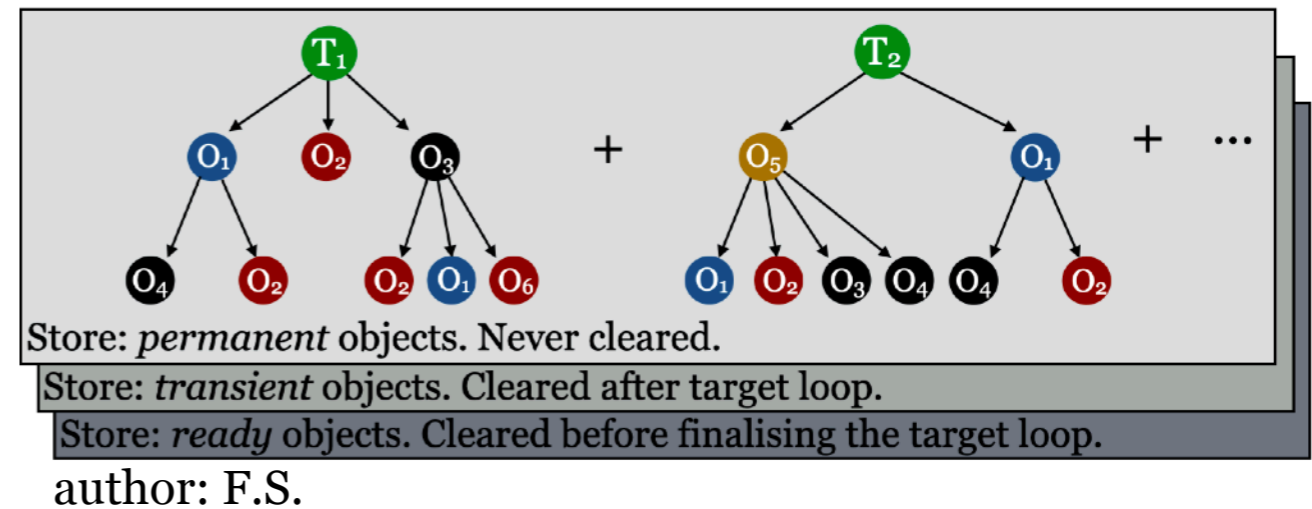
$T_1$

$O_1$ $O_2$ $O_3$

$O_4$ $O_2$ $O_2$ $O_1$ $O_6$

+

$T_2$

$O_5$ $O_1$

$O_1$ $O_2$ $O_3$ $O_4$ $O_4$ $O_2$

+ ...

Store: *permanent* objects. Never cleared.

Store: *transient* objects. Cleared after target loop.

Store: *ready* objects. Cleared before finalising the target loop.

author: F.S.